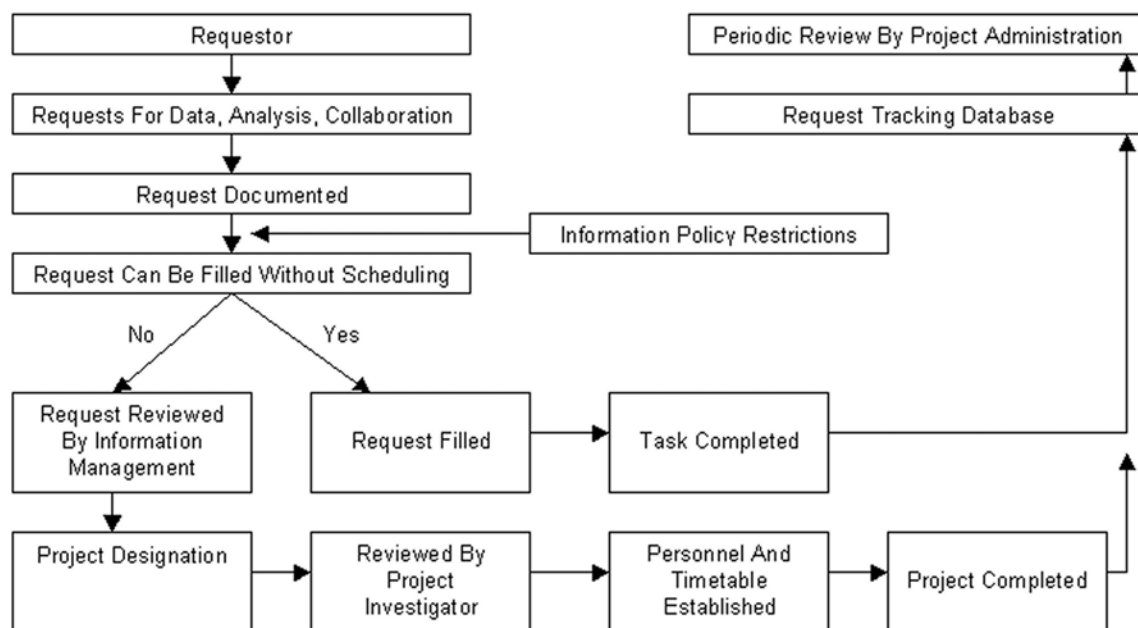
Requestor

Requests For Data, Analysis, Collaboration

Request Documented

Information Policy Restrictions

Request Can Be Filled Without Scheduling

No

Yes

Request Reviewed By Information Management

Request Filled

Task Completed

Project Designation

Reviewed By Project Investigator

Personnel And Timetable Established

Project Completed

Periodic Review By Project Administration

Request Tracking Database